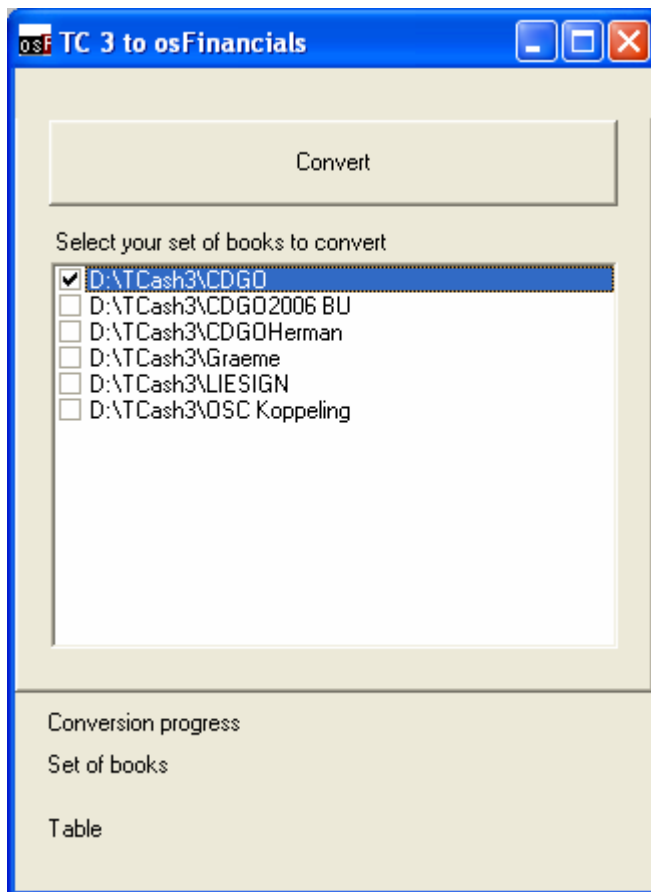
osF TC 3 to osFinancials

Convert

Select your set of books to convert

D:\TCash3\CDGO
D:\TCash3\CDGO2006 BU
D:\TCash3\CDGOHerman
D:\TCash3\Graeme
D:\TCash3\LIESIGN
D:\TCash3\OSC Koppeling

Conversion progress
Set of books

Table